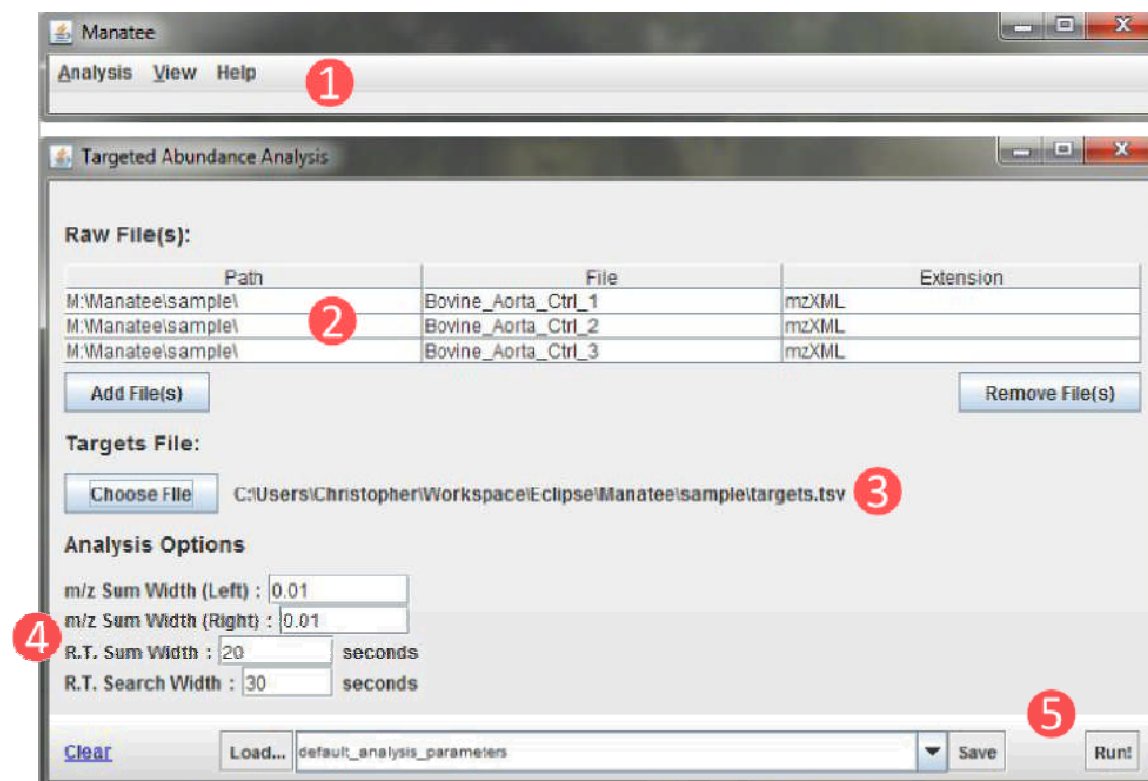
Manatee

Analysis View Help

1

Targeted Abundance Analysis

Raw File(s):

| Path | File | Extension |
|---|---|---|
| M:\Manatee\sample\ | Bovine_Aorta_Ctrl_1 | mzXML |
| M:\Manatee\sample\ | Bovine_Aorta_Ctrl_2 | mzXML |
| M:\Manatee\sample\ | Bovine_Aorta_Ctrl_3 | mzXML |

2

Add File(s)

Remove File(s)

Targets File:

Choose File C:\Users\Christopher\Workspace\Eclipse\Manatee\sample\targets.tsv 3

Analysis Options

m/z Sum Width (Left) : 0.01

m/z Sum Width (Right) : 0.01

4

R.T. Sum Width : 20 seconds

R.T. Search Width : 30 seconds

5

Clear Load... default_analysis_parameters Save Run!